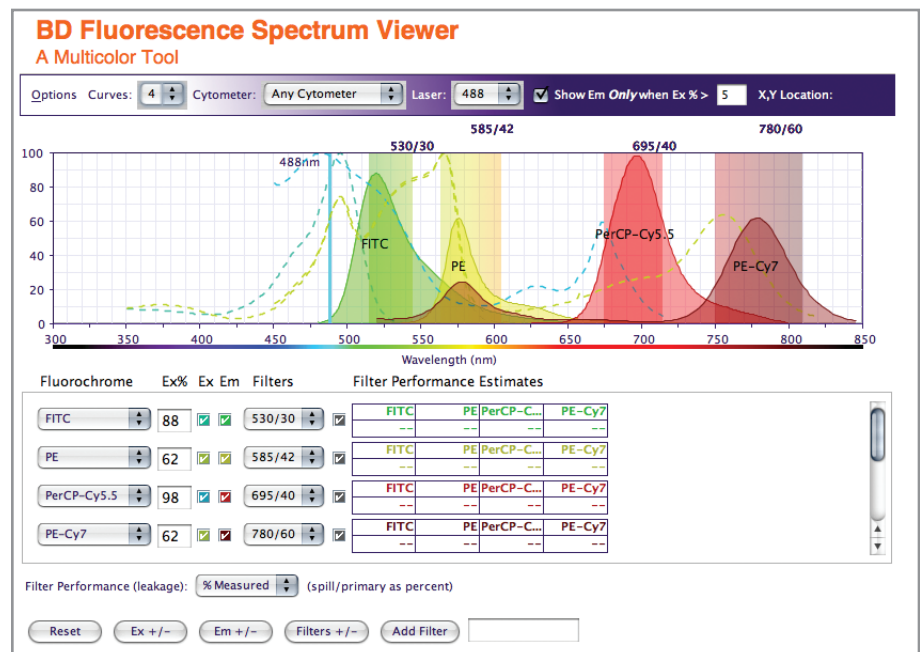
BD Fluorescence Spectrum Viewer
A Multicolor Tool

Options Curves: 4 Cytometer: Any Cytometer Laser: 488 Show Em *Only* when Ex % > 5 X,Y Location:

530/30 585/42 695/40 780/60

488nm

FITC PE PerCP-Cy5.5 PE-Cy7

100 80 60 40 20 0

300 350 400 450 500 550 600 650 700 750 800 850

Wavelength (nm)

Fluorochrome Ex% Ex Em Filters Filter Performance Estimates

| Fluorochrome | Ex% | Filters | FITC | PE | PerCP-C... | PE-Cy7 |
|---|---|---|---|---|---|---|
| FITC | 88 | 530/30 | -- | -- | -- | -- |
| PE | 62 | 585/42 | -- | -- | -- | -- |
| PerCP-Cy5.5 | 98 | 695/40 | -- | -- | -- | -- |
| PE-Cy7 | 62 | 780/60 | -- | -- | -- | -- |

Filter Performance (leakage): % Measured (spill/primary as percent)

Reset Ex +/- Em +/- Filters +/- Add Filter